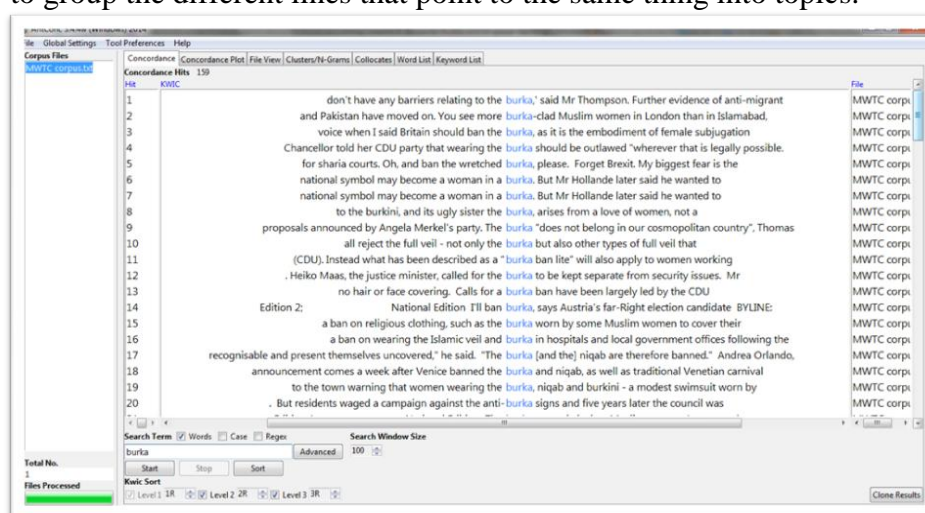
to group the different files that point to the same thing into topics.

AntConc 3.4.4w (Windows) 2014

ile Global Settings Tool Preferences Help

Corpus Files
MWTC corpus.txt

Concordance | Concordance Plot | File View | Clusters/N-Grams | Collocates | Word List | Keyword List

Concordance Hits 159

| Hit | KWIC | File |
|---|---|---|
| 1 | don't have any barriers relating to the burka,' said Mr Thompson. Further evidence of anti-migrant | MWTC corpu |
| 2 | and Pakistan have moved on. You see more burka-clad Muslim women in London than in Islamabad, | MWTC corpu |
| 3 | voice when I said Britain should ban the burka, as it is the embodiment of female subjugation | MWTC corpu |
| 4 | Chancellor told her CDU party that wearing the burka should be outlawed "wherever that is legally possible. | MWTC corpu |
| 5 | for sharia courts. Oh, and ban the wretched burka, please. Forget Brexit. My biggest fear is the | MWTC corpu |
| 6 | national symbol may become a woman in a burka. But Mr Hollande later said he wanted to | MWTC corpu |
| 7 | national symbol may become a woman in a burka. But Mr Hollande later said he wanted to | MWTC corpu |
| 8 | to the burkini, and its ugly sister the burka, arises from a love of women, not a | MWTC corpu |
| 9 | proposals announced by Angela Merkel's party. The burka "does not belong in our cosmopolitan country". Thomas | MWTC corpu |
| 10 | all reject the full veil - not only the burka but also other types of full veil that | MWTC corpu |
| 11 | (CDU). Instead what has been described as a " burka ban lite" will also apply to women working | MWTC corpu |
| 12 | . Heiko Maas, the justice minister, called for the burka to be kept separate from security issues. Mr | MWTC corpu |
| 13 | no hair or face covering. Calls for a burka ban have been largely led by the CDU | MWTC corpu |
| 14 | Edition 2; National Edition I'll ban burka, says Austria's far-Right election candidate BYLINE: | MWTC corpu |
| 15 | a ban on religious clothing, such as the burka worn by some Muslim women to cover their | MWTC corpu |
| 16 | a ban on wearing the Islamic veil and burka in hospitals and local government offices following the | MWTC corpu |
| 17 | recognisable and present themselves uncovered," he said. "The burka [and the] niqab are therefore banned." Andrea Orlando, | MWTC corpu |
| 18 | announcement comes a week after Venice banned the burka and niqab, as well as traditional Venetian carnival | MWTC corpu |
| 19 | to the town warning that women wearing the burka, niqab and burkini - a modest swimsuit worn by | MWTC corpu |
| 20 | . But residents waged a campaign against the anti-burka signs and five years later the council was | MWTC corpu |

Search Term ☑ Words ☐ Case ☐ Regex
burka
Advanced
Search Window Size
100
Start Stop Sort
Kwic Sort
☑ Level 1 1R ☑ Level 2 2R ☑ Level 3 3R
Clone Results

Total No.
1
Files Processed